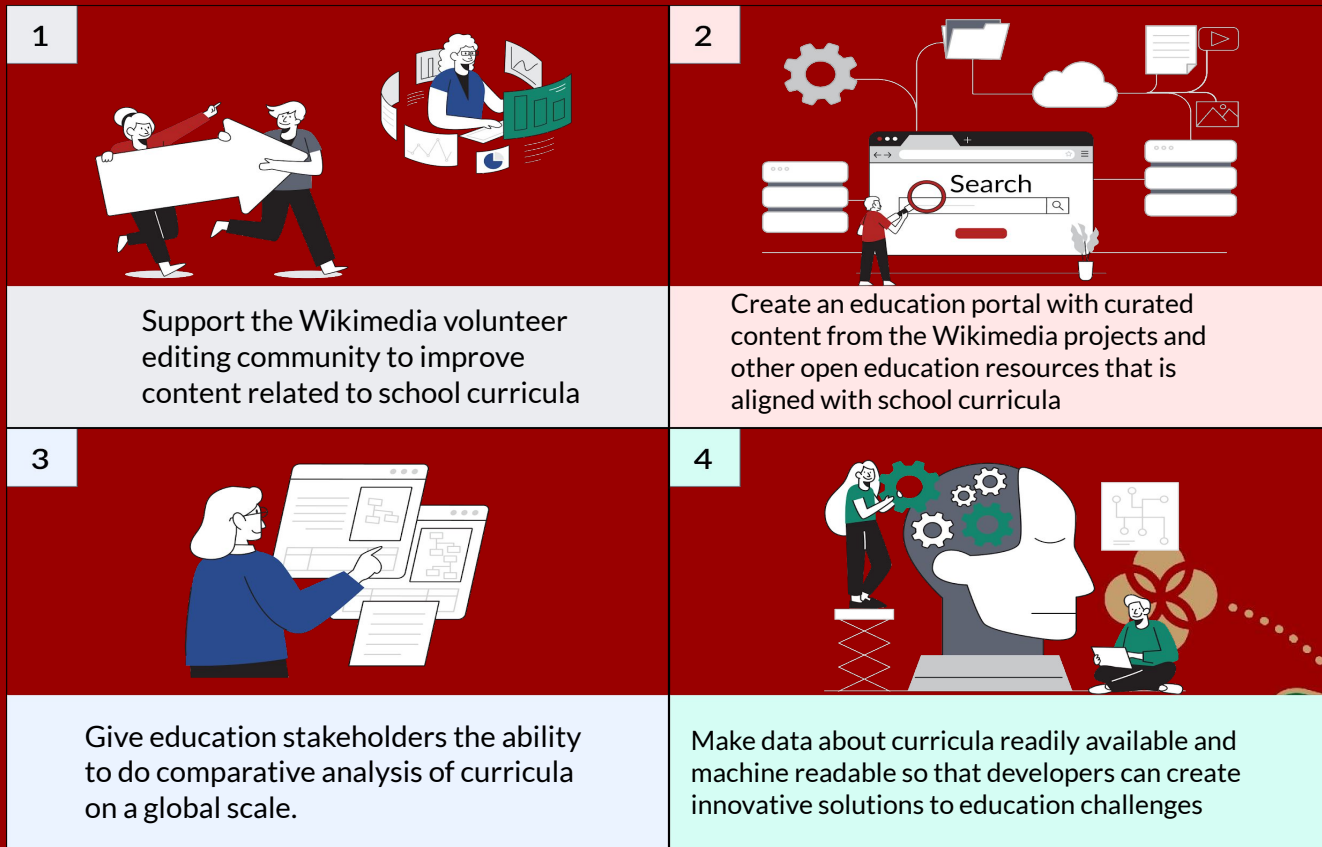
1

Support the Wikimedia volunteer editing community to improve content related to school curricula

2

Search

Create an education portal with curated content from the Wikimedia projects and other open education resources that is aligned with school curricula

3

Give education stakeholders the ability to do comparative analysis of curricula on a global scale.

4

Make data about curricula readily available and machine readable so that developers can create innovative solutions to education challenges